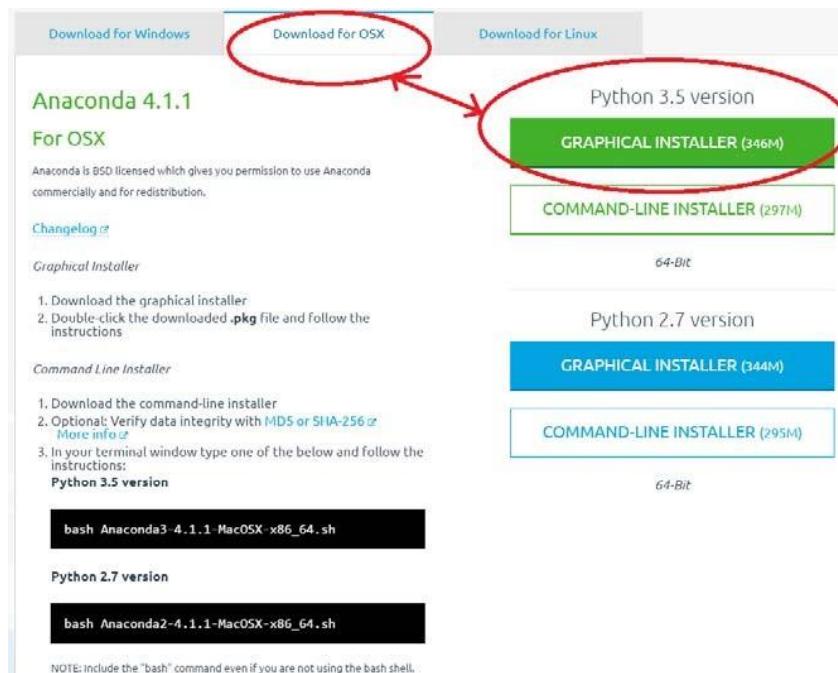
Download for Windows

Download for OSX

Download for Linux

Anaconda 4.1.1

For OSX

Anaconda is BSD licensed which gives you permission to use Anaconda commercially and for redistribution.

Changelog

Graphical Installer

1. Download the graphical installer
2. Double-click the downloaded .pkg file and follow the instructions

Command Line Installer

1. Download the command-line installer
2. Optional: Verify data integrity with MD5 or SHA-256
More info
3. In your terminal window type one of the below and follow the instructions:

Python 3.5 version

bash Anaconda3-4.1.1-MacOSX-x86_64.sh

Python 2.7 version

bash Anaconda2-4.1.1-MacOSX-x86_64.sh

NOTE: Include the "bash" command even if you are not using the bash shell.

Python 3.5 version

GRAPHICAL INSTALLER (346M)

COMMAND-LINE INSTALLER (297M)

64-Bit

Python 2.7 version

GRAPHICAL INSTALLER (344M)

COMMAND-LINE INSTALLER (295M)

64-Bit